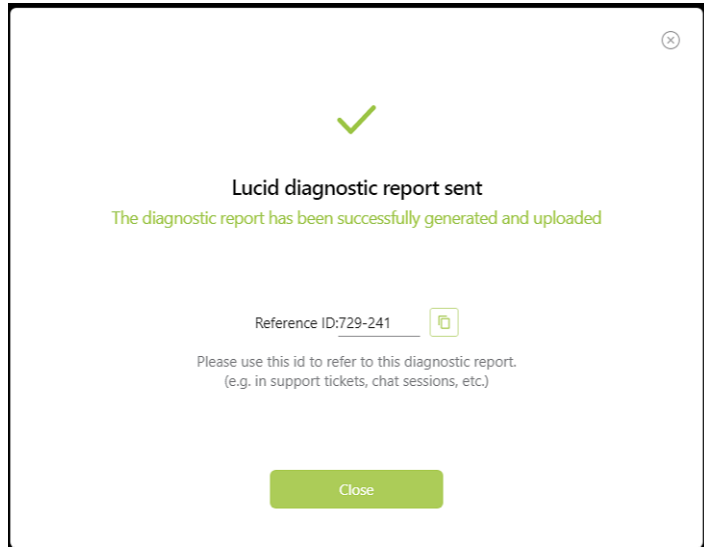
Lucid diagnostic report sent

The diagnostic report has been successfully generated and uploaded

Reference ID:729-241

Please use this id to refer to this diagnostic report.
(e.g. in support tickets, chat sessions, etc.)

Close